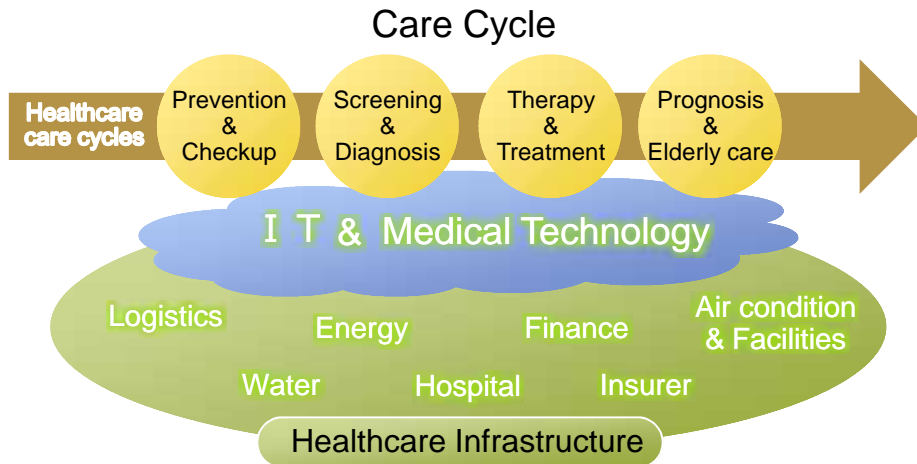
Care Cycle

Healthcare care cycles

Prevention & Checkup

Screening & Diagnosis

Therapy & Treatment

Prognosis & Elderly care

IT & Medical Technology

Logistics

Energy

Finance

Air condition & Facilities

Water

Hospital

Insurer

Healthcare Infrastructure